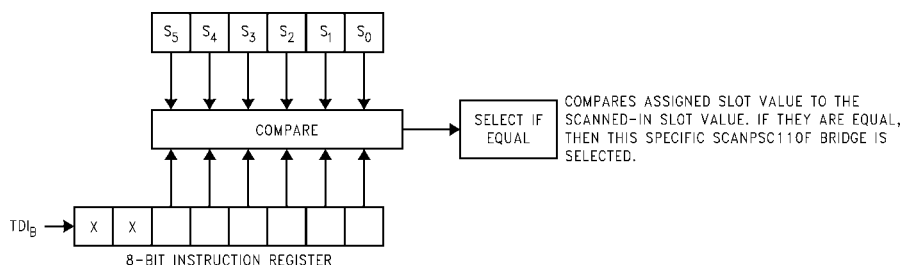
$S_5$ $S_4$ $S_3$ $S_2$ $S_1$ $S_0$

COMPARE

SELECT IF EQUAL

COMPARES ASSIGNED SLOT VALUE TO THE SCANNED-IN SLOT VALUE. IF THEY ARE EQUAL, THEN THIS SPECIFIC SCANPSC110F BRIDGE IS SELECTED.

$TDI_B$

X X

8-BIT INSTRUCTION REGISTER